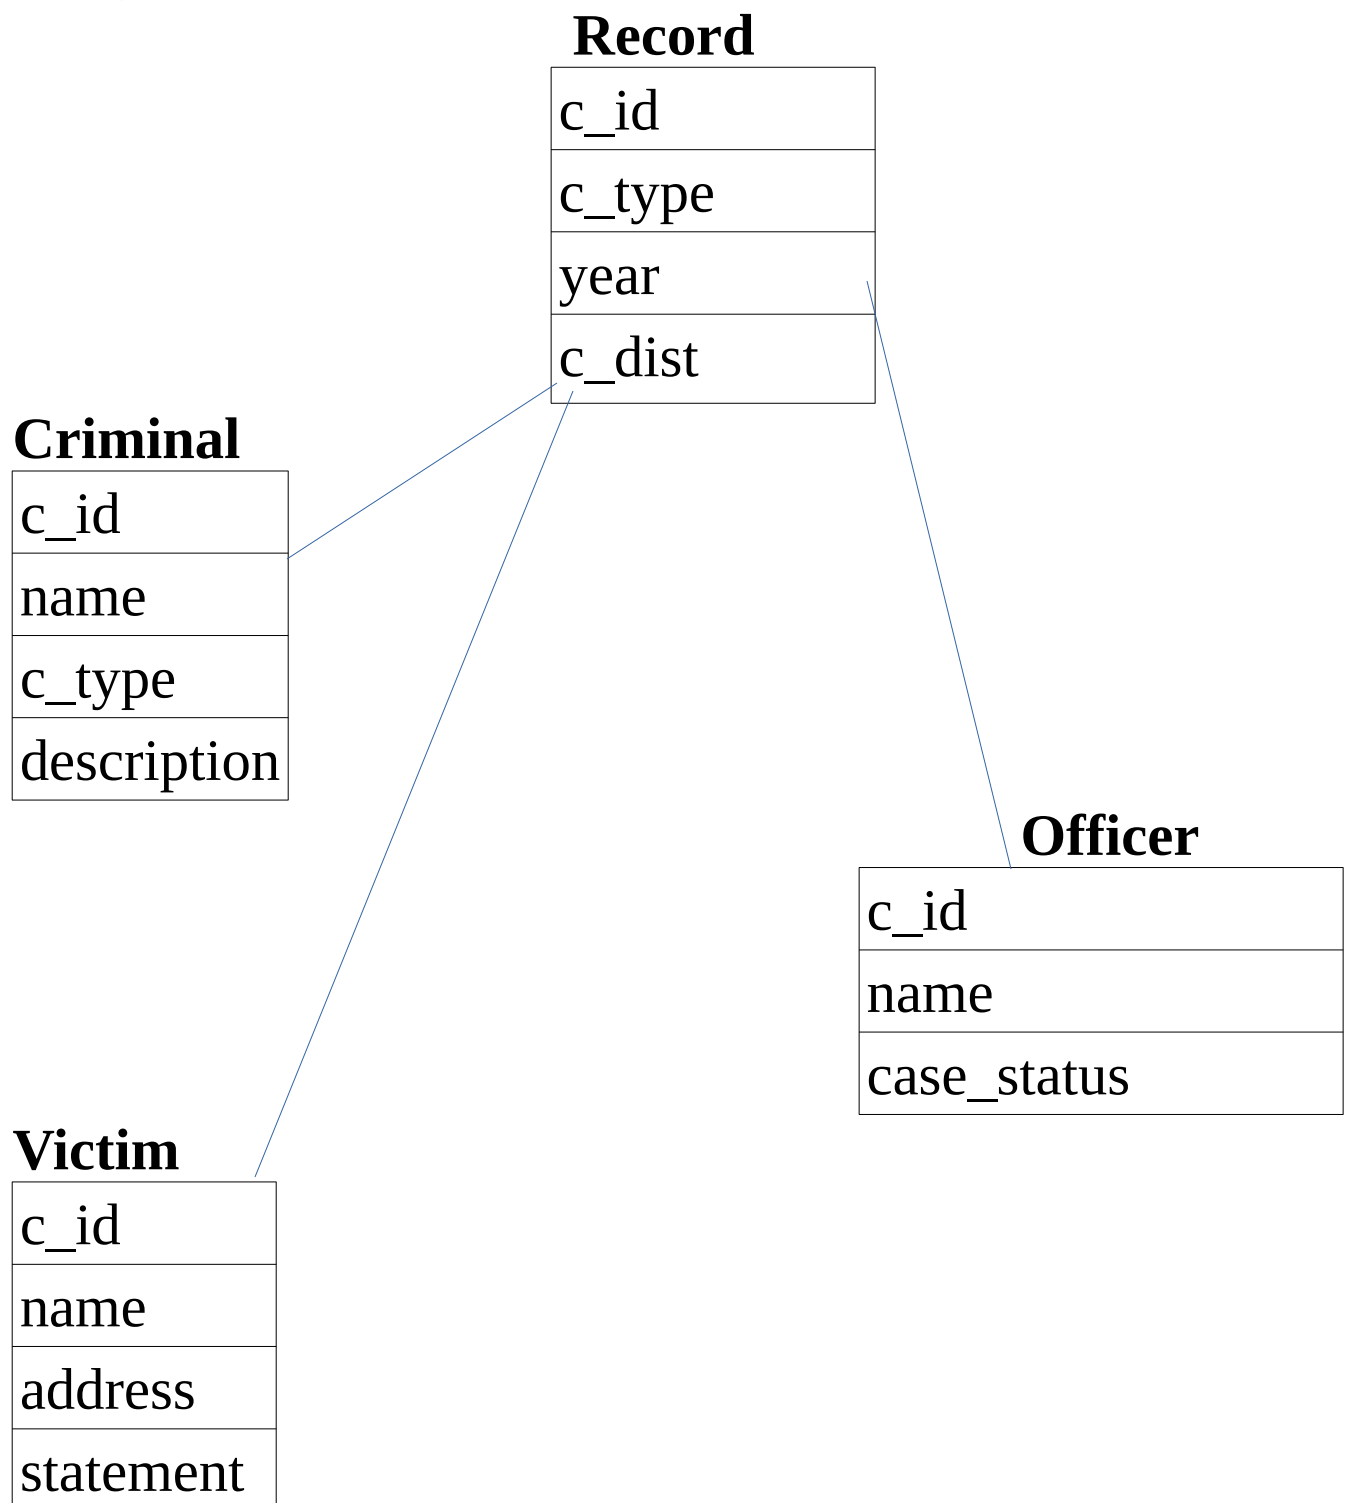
Record

| c_id |
|---|
| c_type |
| year |
| c_dist |

Criminal

| c_id |
|---|
| name |
| c_type |
| description |

Officer

| c_id |
|---|
| name |
| case_status |

Victim

| c_id |
|---|
| name |
| address |
| statement |